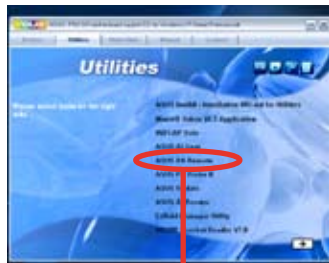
Utilities

Please select items in the right side.

ASUS InstAll - Installation Wizard for Utilities
Marvell Yukon VCT Application
WinFlash Utility
ASUS AI Suite
ASUS AI Remote
ASUS PC Probe II
ASUS Update
ASUS AI Booster
CyberLink PowerDVD
Adobe Acrobat Reader V7.0